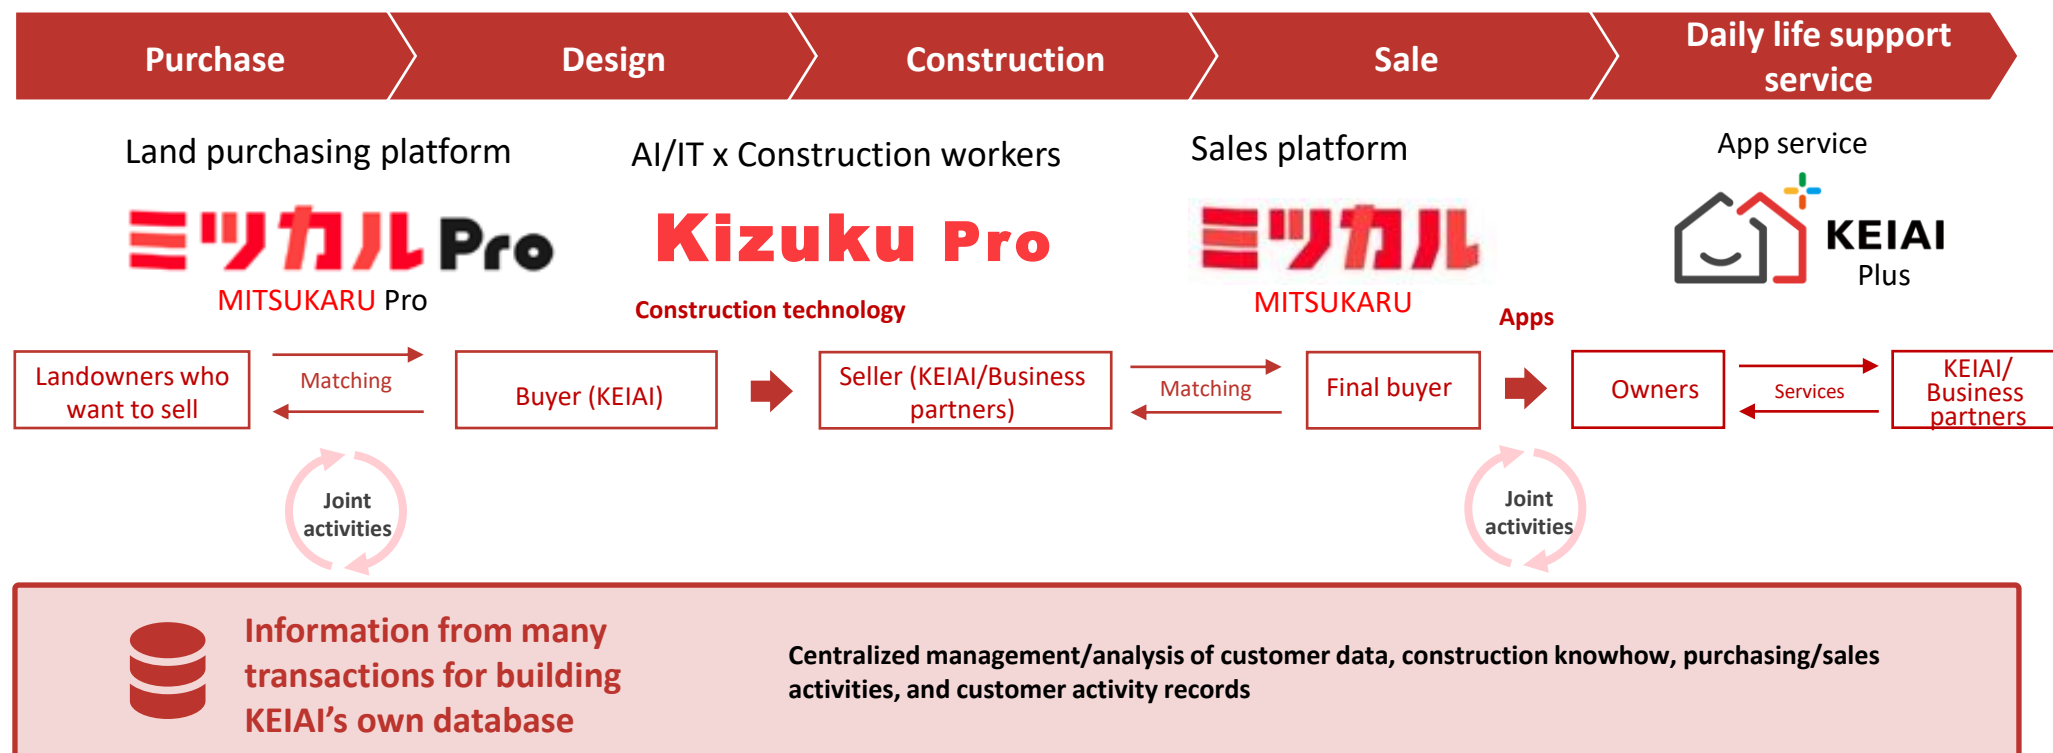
Purchase

Design

Construction

Sale

Daily life support service

Land purchasing platform

ミツカル Pro

MITSUKARU Pro

AI/IT x Construction workers

Kizuku Pro

Construction technology

Sales platform

ミツカル

MITSUKARU

App service

KEIAI Plus

Apps

Landowners who want to sell

Matching

Buyer (KEIAI)

Seller (KEIAI/Business partners)

Matching

Final buyer

Owners

Services

KEIAI/ Business partners

Joint activities

Joint activities

Information from many transactions for building KEIAI's own database

Centralized management/analysis of customer data, construction knowhow, purchasing/sales activities, and customer activity records